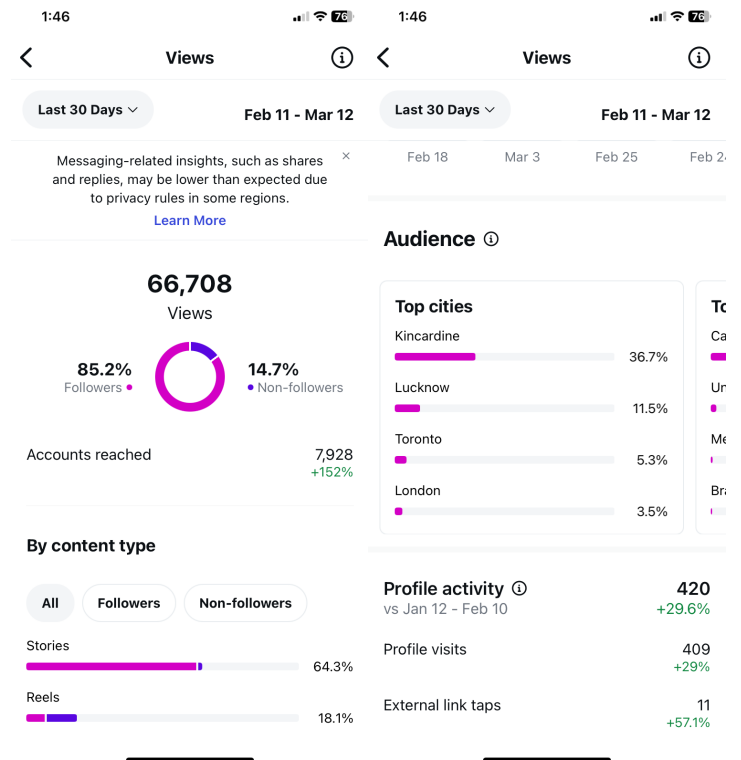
1:46 76

Views

Last 30 Days

Feb 11 - Mar 12

Messaging-related insights, such as shares and replies, may be lower than expected due to privacy rules in some regions.

Learn More

66,708

Views

85.2%
Followers

14.7%
Non-followers

Accounts reached 7,928
+152%

By content type

All Followers Non-followers

Stories 64.3%

Reels 18.1%

1:46 76

Views

Last 30 Days

Feb 11 - Mar 12

Feb 18 Mar 3 Feb 25 Feb 2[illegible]

Audience

Top cities

Kincardine 36.7%

Lucknow 11.5%

Toronto 5.3%

London 3.5%

To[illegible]
Ca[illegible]
Ur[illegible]
Me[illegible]
Bra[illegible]

Profile activity 420
vs Jan 12 - Feb 10 +29.6%

Profile visits 409
+29%

External link taps 11
+57.1%